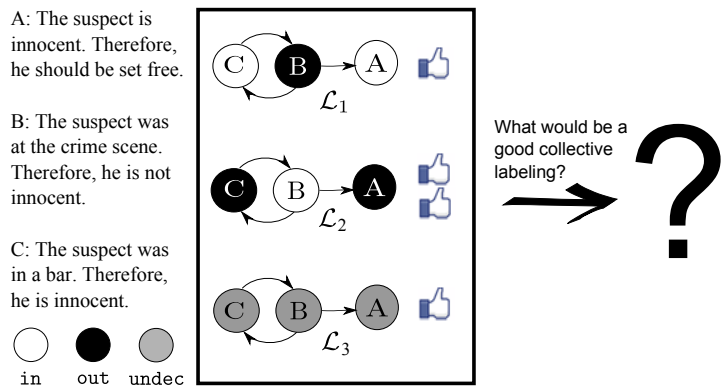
A: The suspect is innocent. Therefore, he should be set free.

B: The suspect was at the crime scene. Therefore, he is not innocent.

C: The suspect was in a bar. Therefore, he is innocent.

in out undec

C B A
$\mathcal{L}_1$

C B A
$\mathcal{L}_2$

C B A
$\mathcal{L}_3$

What would be a good collective labeling?

?